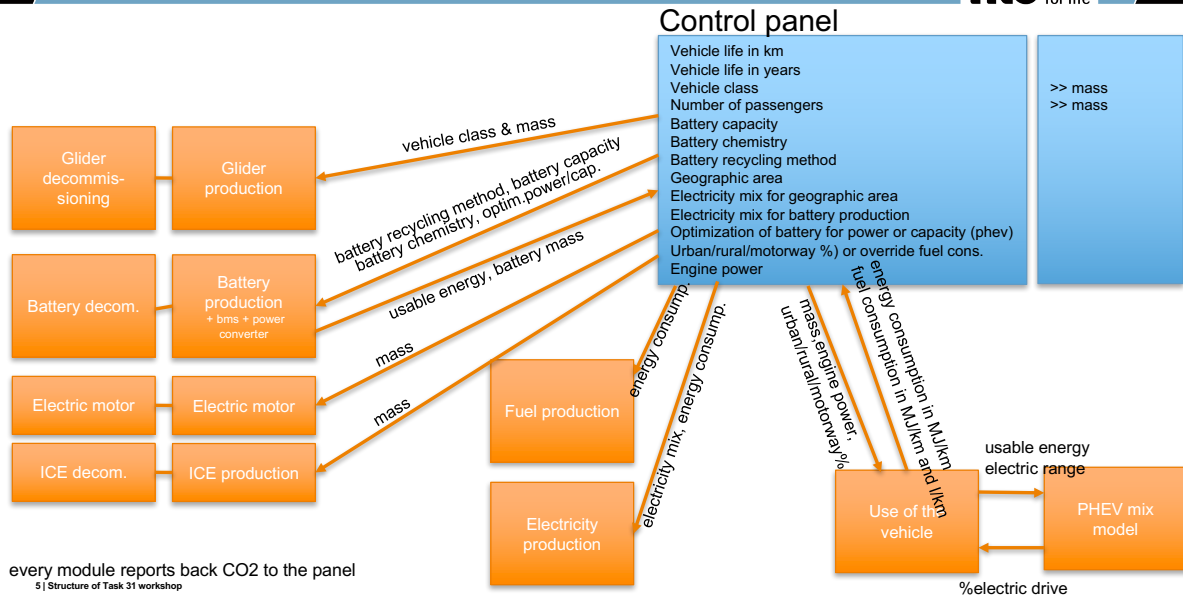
Control panel

vito for life

Vehicle life in km
Vehicle life in years
Vehicle class
Number of passengers
Battery capacity
Battery chemistry
Battery recycling method
Geographic area
Electricity mix for geographic area
Electricity mix for battery production
Optimization of battery for power or capacity (phev)
Urban/rural/motorway %) or override fuel cons.
Engine power

>> mass
>> mass

Glider decommissioning

Glider production

Battery decom.

Battery production
+ bms + power converter

Electric motor

Electric motor

ICE decom.

ICE production

vehicle class & mass

battery recycling method, battery capacity
battery chemistry, optim.power/cap.

usable energy, battery mass

mass

mass

Fuel production

energy consump.

Electricity production

electricity mix, energy consump.

mass,engine power,
urban/rural/motorway%

energy consumption in MJ/km
fuel consumption in MJ/km and l/km

Use of the vehicle

usable energy
electric range

PHEV mix model

%electric drive

every module reports back CO2 to the panel

5 | Structure of Task 31 workshop